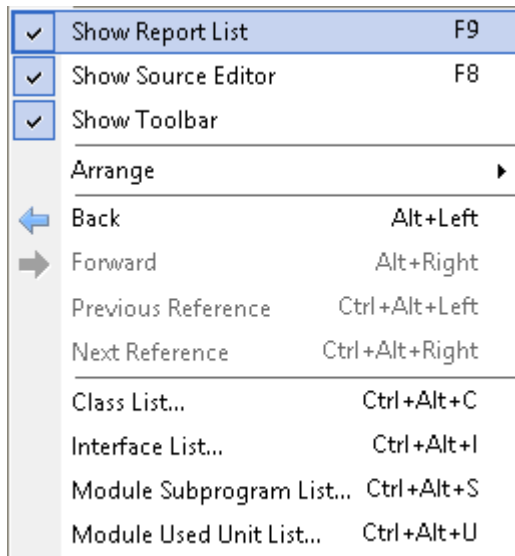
Show Report List F9
Show Source Editor F8
Show Toolbar
Arrange
Back Alt+Left
Forward Alt+Right
Previous Reference Ctrl+Alt+Left
Next Reference Ctrl+Alt+Right
Class List... Ctrl+Alt+C
Interface List... Ctrl+Alt+I
Module Subprogram List... Ctrl+Alt+S
Module Used Unit List... Ctrl+Alt+U